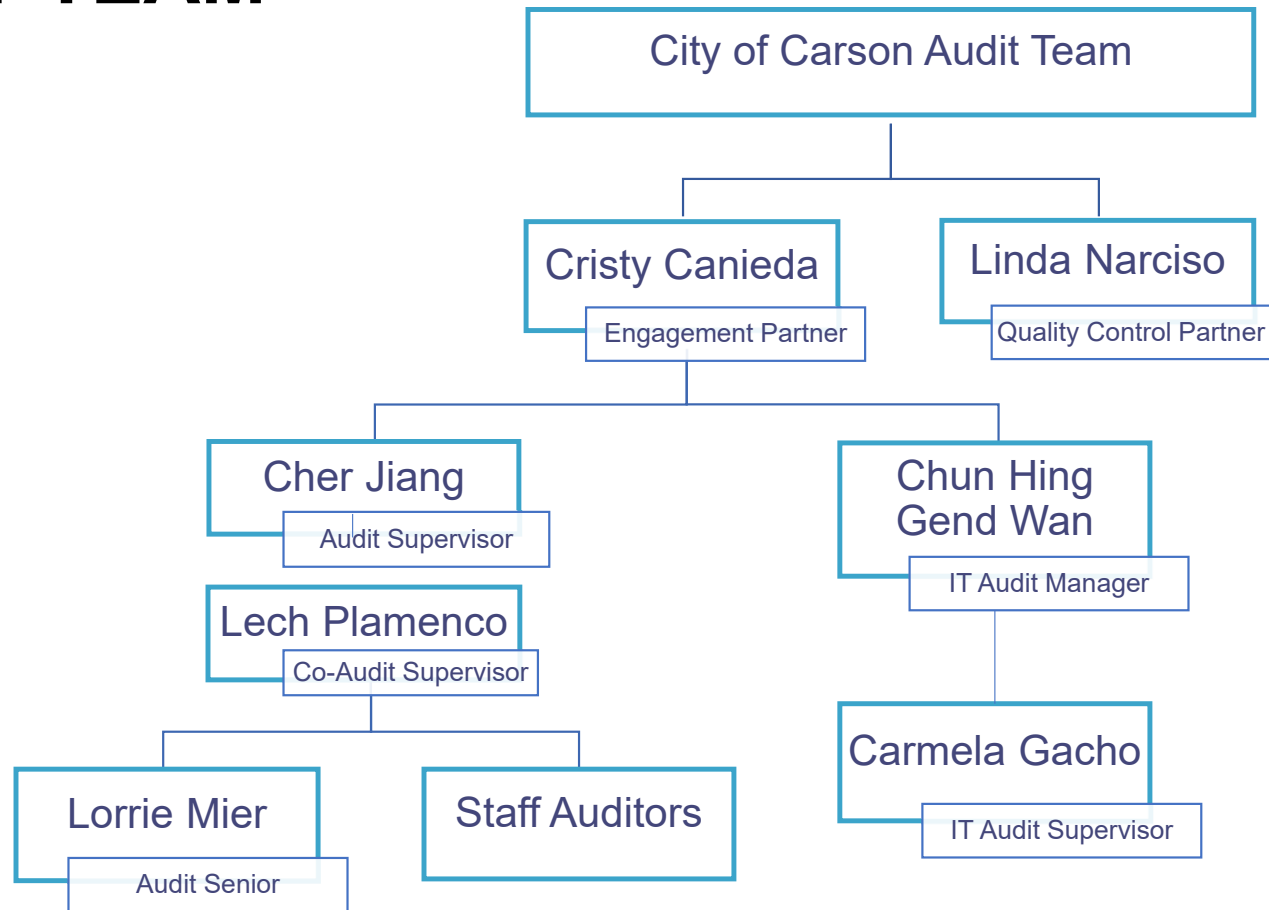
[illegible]

City of Carson Audit Team

Cristy Canieda
Engagement Partner

Linda Narciso
Quality Control Partner

Cher Jiang
Audit Supervisor

Chun Hing Gend Wan
IT Audit Manager

Lech Plamenco
Co-Audit Supervisor

Carmela Gacho
IT Audit Supervisor

Lorrie Mier
Audit Senior

Staff Auditors